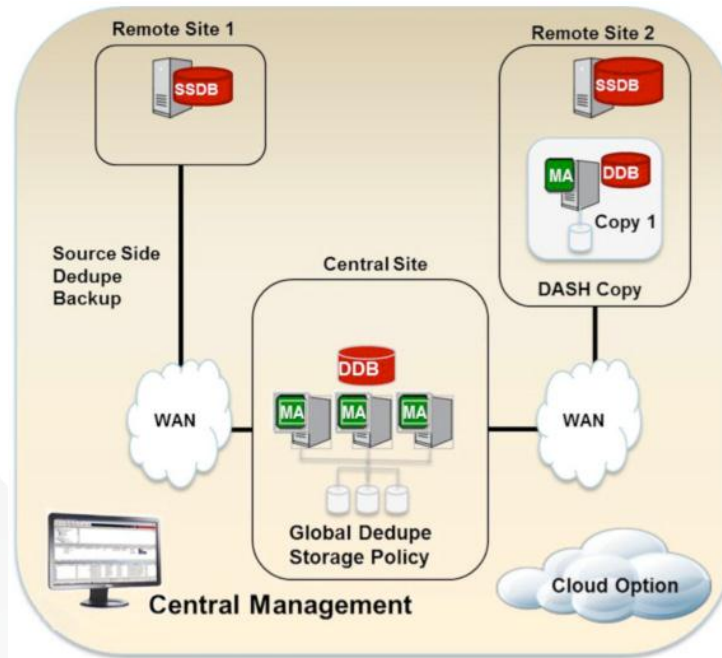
Remote Site 1

SSDB

Remote Site 2

SSDB

MA

DDB

Copy 1

DASH Copy

Source Side Dedupe Backup

Central Site

DDB

MA

MA

MA

WAN

WAN

Global Dedupe Storage Policy

Cloud Option

Central Management